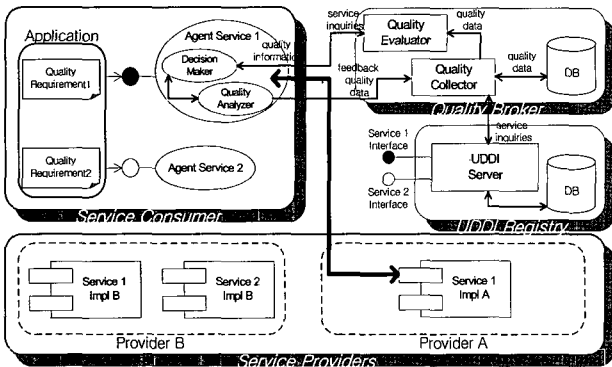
Application

Quality Requirement1

Quality Requirement2

Agent Service 1

Decision Maker

Quality Analyzer

Agent Service 2

quality information

service inquiries

feedback quality data

Quality Evaluator

quality data

Quality Collector

quality data

DB

Quality Broker

service inquiries

Service 1 Interface

Service 2 Interface

UDDI Server

DB

UDDI Registry

Service Consumer

Service 1 Impl B

Service 2 Impl B

Provider B

Service 1 Impl A

Provider A

Service Providers